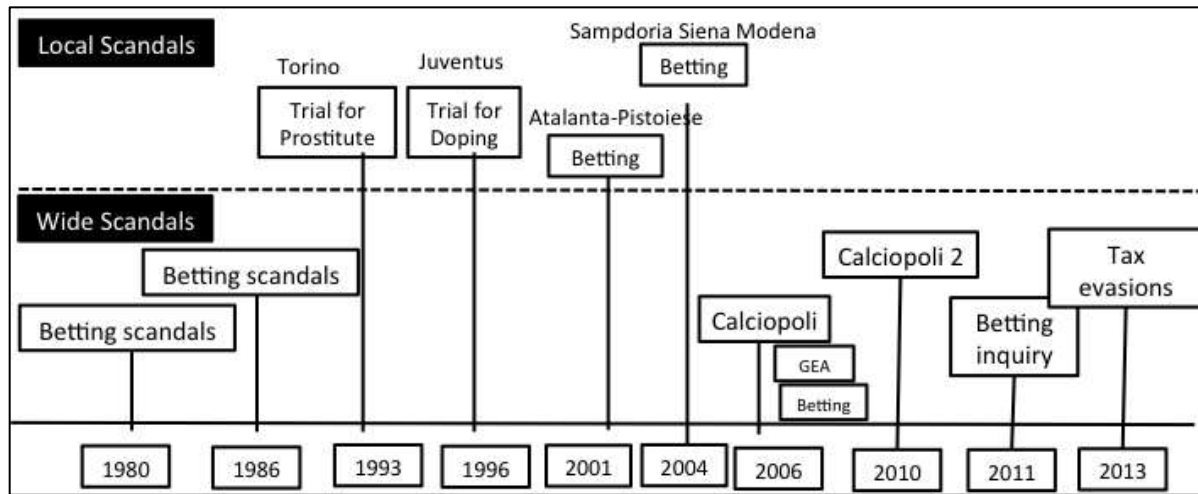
Local Scandals

Torino
Trial for Prostitute

Juventus
Trial for Doping

Atalanta-Pistoiese
Betting

Sampdoria Siena Modena
Betting

Wide Scandals

Betting scandals

Betting scandals

Calciopoli

GEA

Betting

Calciopoli 2

Betting inquiry

Tax evasions

1980

1986

1993

1996

2001

2004

2006

2010

2011

2013